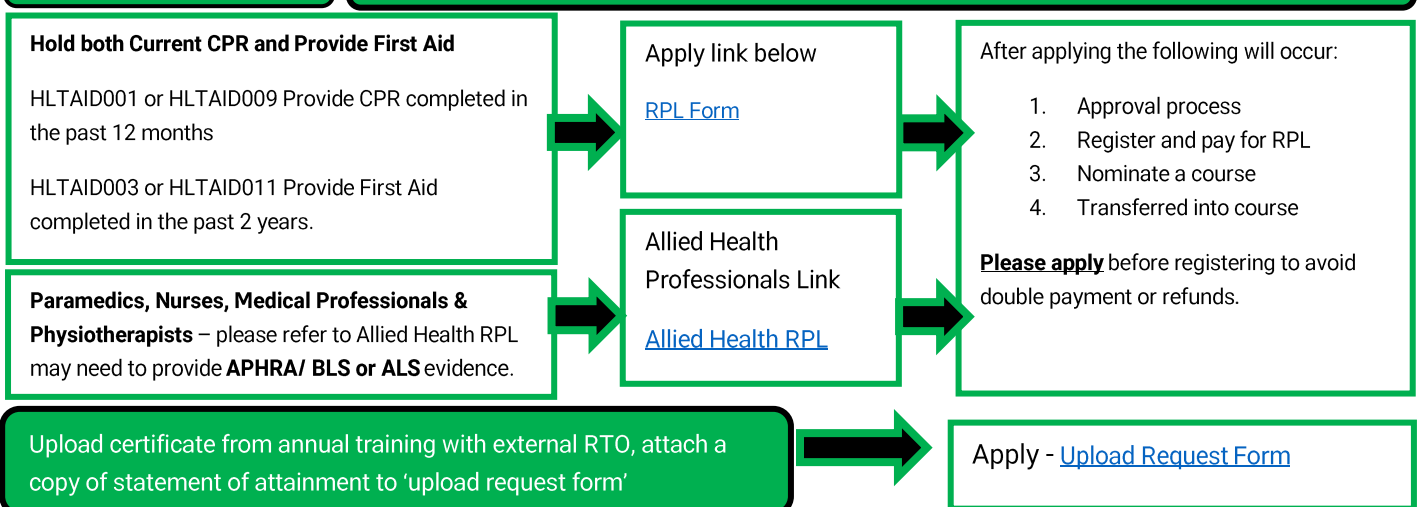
Hold both Current CPR and Provide First Aid

HLTAID001 or HLTAID009 Provide CPR completed in the past 12 months

HLTAID003 or HLTAID011 Provide First Aid completed in the past 2 years.

Apply link below

RPL Form

After applying the following will occur:

1. Approval process
2. Register and pay for RPL
3. Nominate a course
4. Transferred into course

Please apply before registering to avoid double payment or refunds.

Paramedics, Nurses, Medical Professionals & Physiotherapists – please refer to Allied Health RPL may need to provide APHRA/ BLS or ALS evidence.

Allied Health Professionals Link

Allied Health RPL

Upload certificate from annual training with external RTO, attach a copy of statement of attainment to 'upload request form'

Apply - Upload Request Form